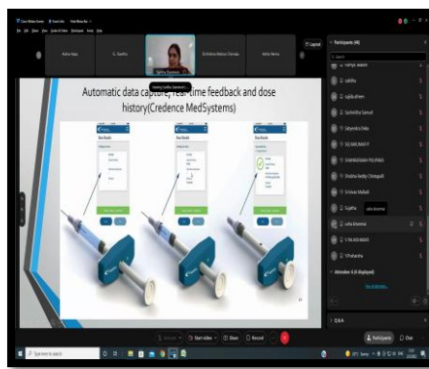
Automatic data capture, real-time feedback and dose history(Credence MedSystems)

Aditya Naga
G. Suganya
Sushmitha Mahima Chimata
Adithe Mehra

Participants (48)

Sushmitha Samuel
Satyendra Babu
Krishna Reddy Chinagalli
S.Vikram Mahadi
Suganya
Attendees (1)

Start video
Record
Participants
Chat